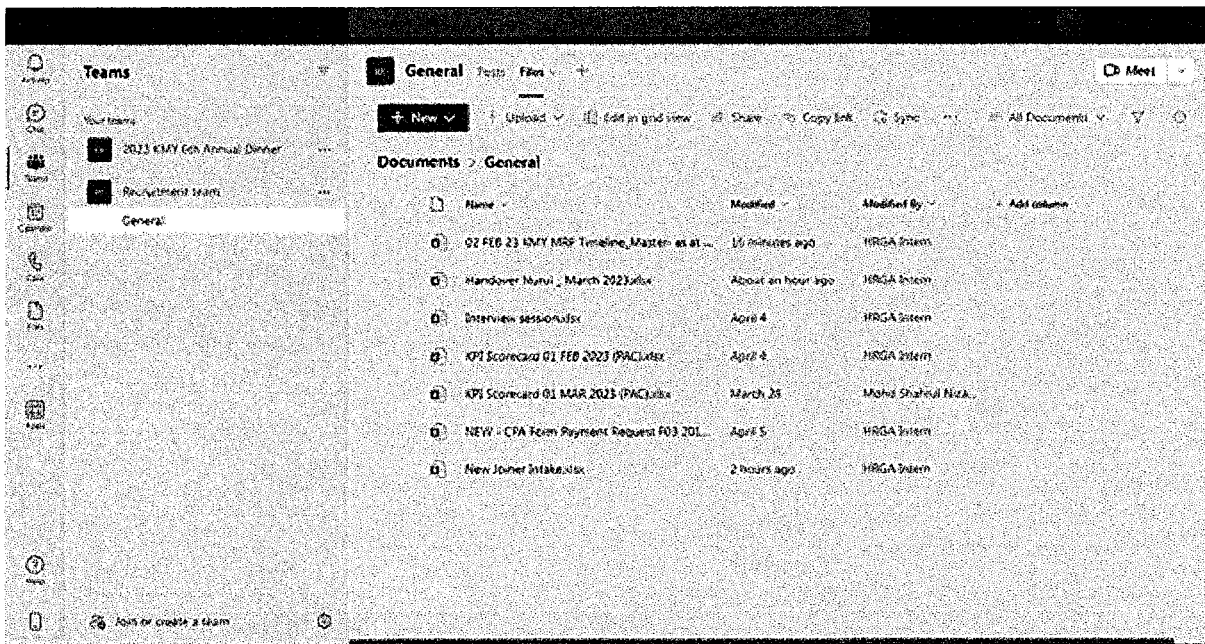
Activity
Chat
Teams
Calendar
Calls
Files
...
Apps
Help

Teams

Your teams
2023 KMY 6th Annual Dinner ...
Recruitment team ...
General

Join or create a team

General Posts Files +

Meet

+ New Upload Edit in grid view Share Copy link Sync ... All Documents

Documents > General

| Name | Modified | Modified By | + Add column |
|---|---|---|---|
| 02 FEB 23 KMY MRF Timeline, Master as at ... | 16 minutes ago | HRGA Intern | |
| Handover Nurul_March 2023.xlsx | About an hour ago | HRGA Intern | |
| Interview sessions.xlsx | April 4 | HRGA Intern | |
| KPI Scorecard 01 FEB 2023 (PAC).xlsx | April 4 | HRGA Intern | |
| KPI Scorecard 01 MAR 2023 (PAC).xlsx | March 28 | Mohd Shahrul Niza... | |
| NEW - CPA Form Payment Request F03 201... | April 5 | HRGA Intern | |
| New Joiner Intake.xlsx | 2 hours ago | HRGA Intern | |